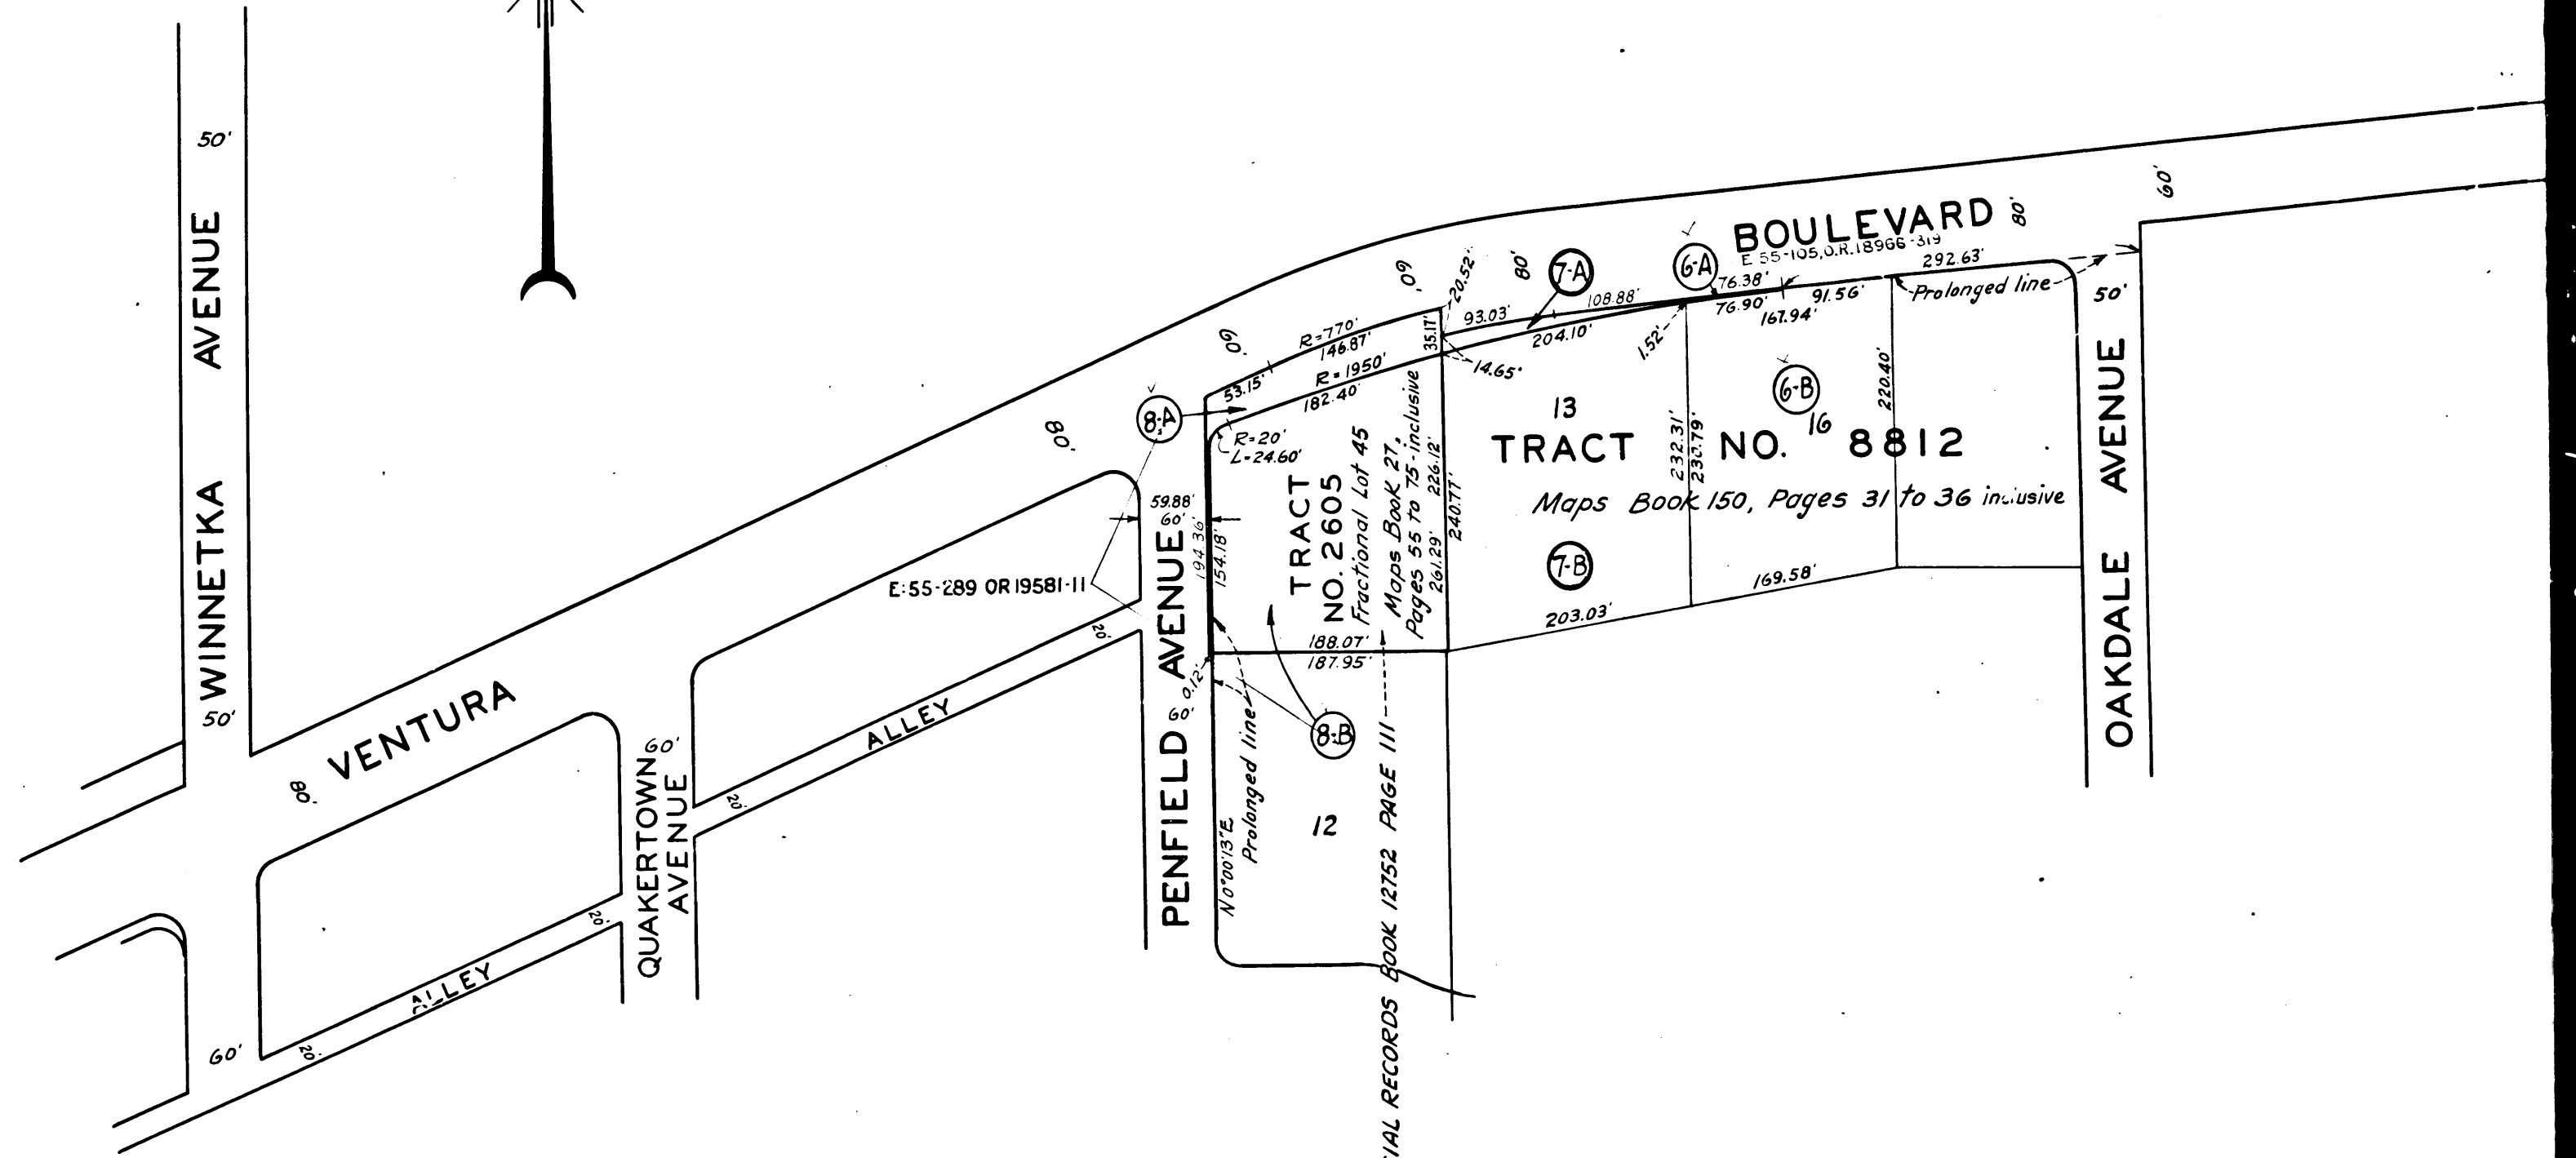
50'

WINNETKA AVENUE

50'

VENTURA

80'

BOULEVARD

80'

60'

60'

80'

E. 55-105, O.R. 18966-319

292.63'

Prolonged line

50'

7-A

6-A

108.88'

76.38'

76.90'

91.56'

167.94'

93.03'

204.10'

20.52'

35.17'

14.65'

1.52'

R=770'

146.87'

R=1950'

182.40'

53.15'

8-A

R=20'

L=24.60'

13

6-B

16

220.40'

TRACT NO. 8812

232.31'

230.79'

Maps Book 150, Pages 31 to 36 inclusive

OAKDALE AVENUE

59.88'

60'

194.36'

154.18'

TRACT NO. 2605

Fractional Lot 45

Maps Book 27, Pages 55 to 75 inclusive

226.12'

240.77'

261.29'

7-B

203.03'

169.58'

E:55-289 OR 19581-11

20'

188.07'

187.95'

0.12'

60'

PENFIELD AVENUE

Prolonged line

N0°00'13"E. Prolonged line

8-B

12

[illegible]IAL RECORDS BOOK 12752 PAGE 111

ALLEY

20'

60'

QUAKERTOWN AVENUE

20'

20'

ALLEY

60'

20'